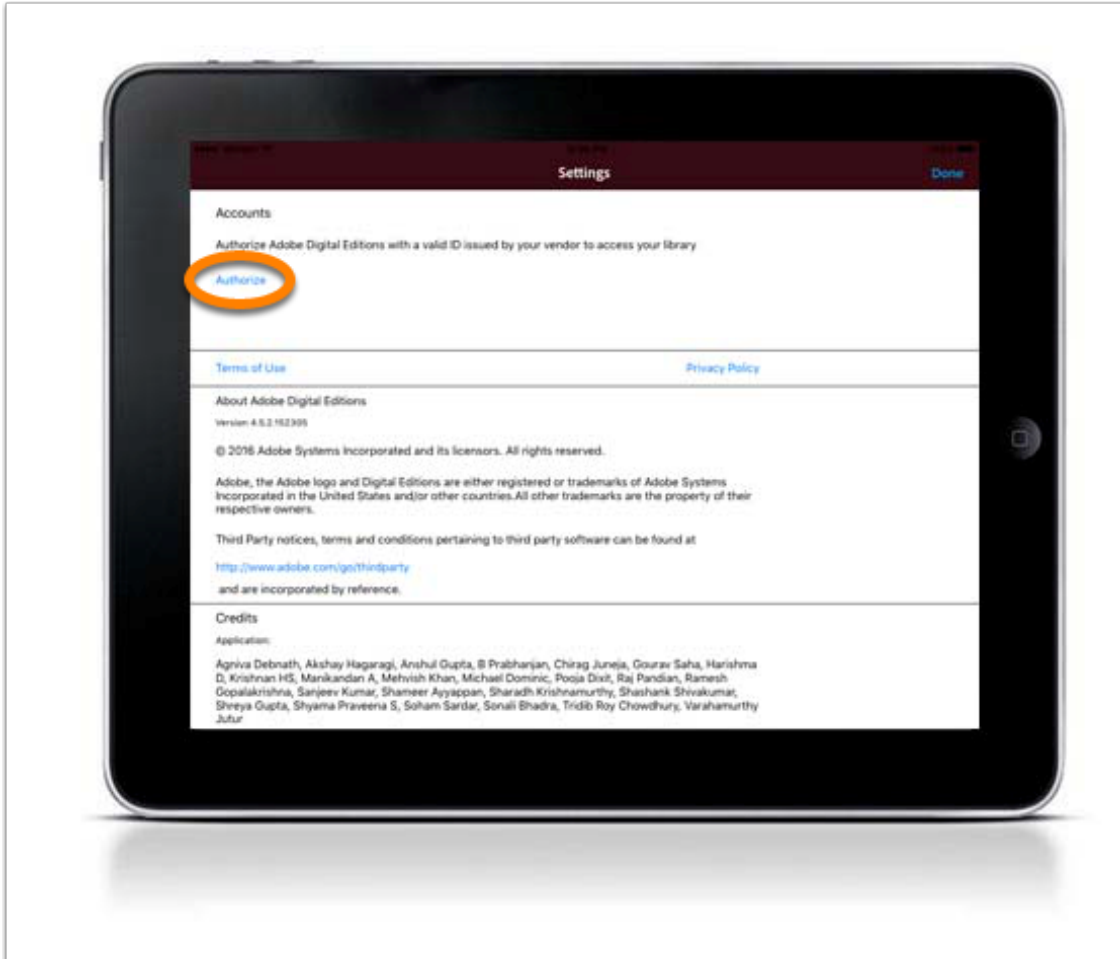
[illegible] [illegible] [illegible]

Settings

Done

Accounts

Authorize Adobe Digital Editions with a valid ID issued by your vendor to access your library

Authorize

Terms of Use

Privacy Policy

About Adobe Digital Editions

Version 4.5.2.152395

© 2016 Adobe Systems Incorporated and its licensors. All rights reserved.

Adobe, the Adobe logo and Digital Editions are either registered or trademarks of Adobe Systems Incorporated in the United States and/or other countries.All other trademarks are the property of their respective owners.

Third Party notices, terms and conditions pertaining to third party software can be found at

http://www.adobe.com/go/thirdparty

and are incorporated by reference.

Credits

Application:

Agniva Debnath, Akshay Hagaragi, Anshul Gupta, B Prabhanjan, Chirag Juneja, Gourav Saha, Harishma D, Krishnan HS, Manikandan A, Mehvish Khan, Michael Dominic, Pooja Dixit, Raj Pandian, Ramesh Gopalakrishna, Sanjeev Kumar, Shameer Ayyappan, Sharadh Krishnamurthy, Shashank Shivakumar, Shreya Gupta, Shyama Praveena S, Soham Sardar, Sonali Bhadra, Tridib Roy Chowdhury, Varahamurthy Jutur